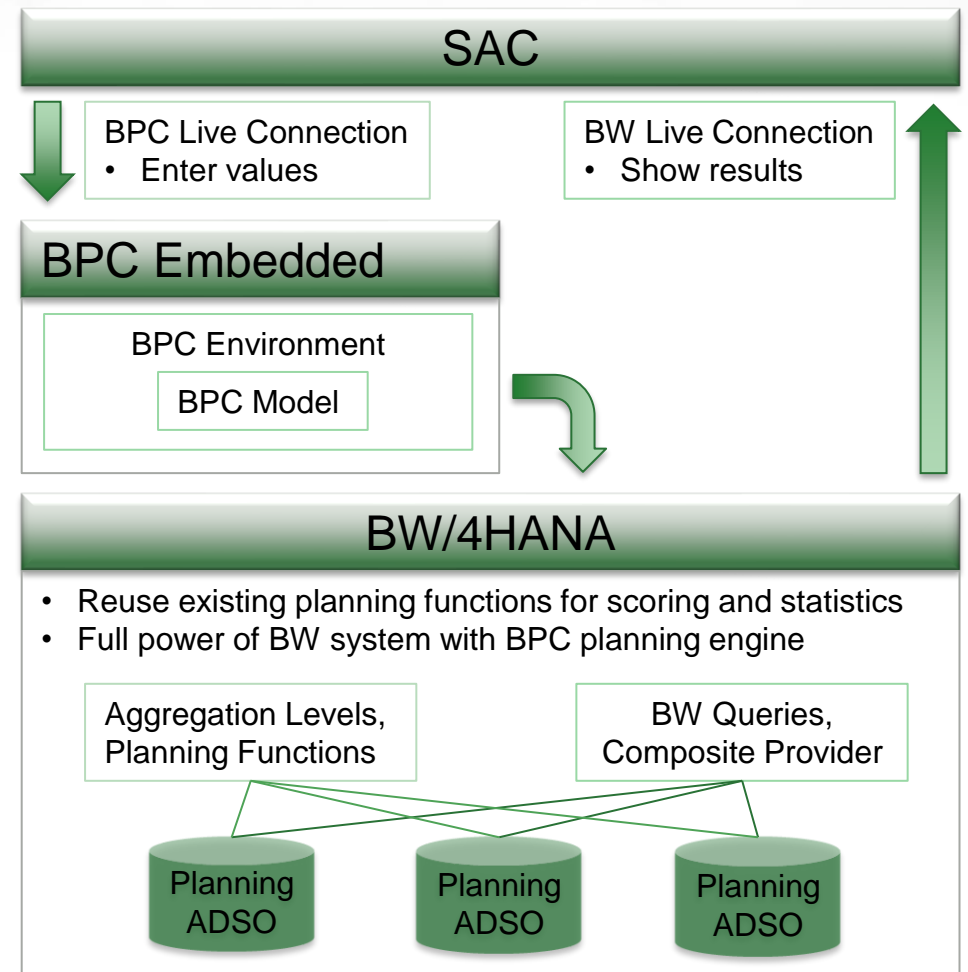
SAC

BPC Live Connection
• Enter values

BW Live Connection
• Show results

BPC Embedded

BPC Environment

BPC Model

BW/4HANA

• Reuse existing planning functions for scoring and statistics
• Full power of BW system with BPC planning engine

Aggregation Levels, Planning Functions

BW Queries, Composite Provider

Planning ADSO

Planning ADSO

Planning ADSO